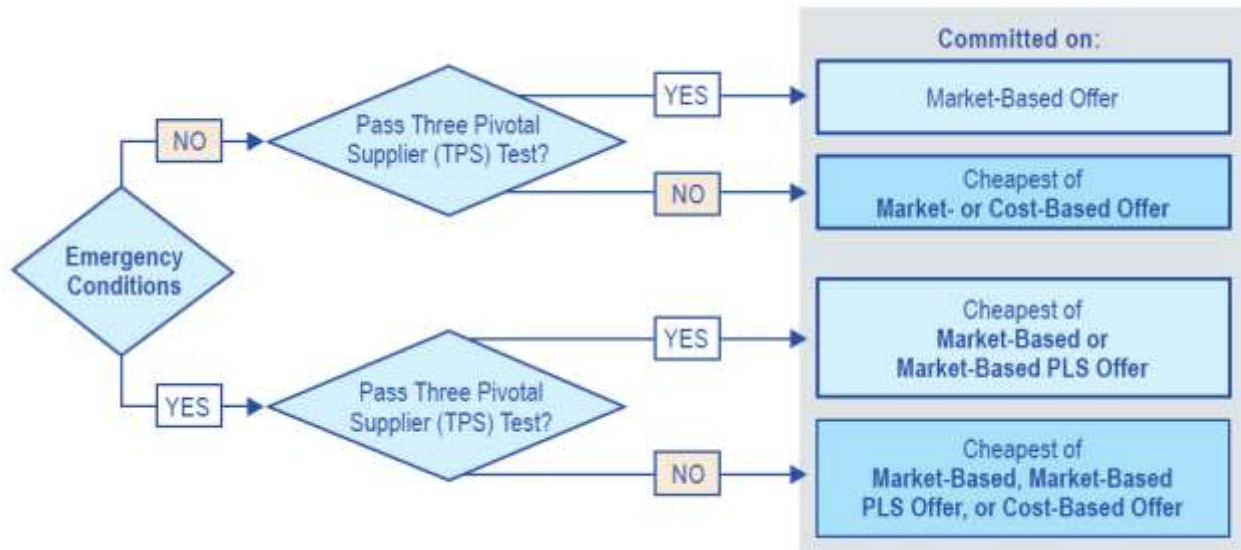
Committed on:

Emergency Conditions

NO

Pass Three Pivotal Supplier (TPS) Test?

YES

Market-Based Offer

NO

Cheapest of
Market- or Cost-Based Offer

YES

Pass Three Pivotal Supplier (TPS) Test?

YES

Cheapest of
Market-Based or
Market-Based PLS Offer

NO

Cheapest of
Market-Based, Market-Based PLS Offer, or Cost-Based Offer